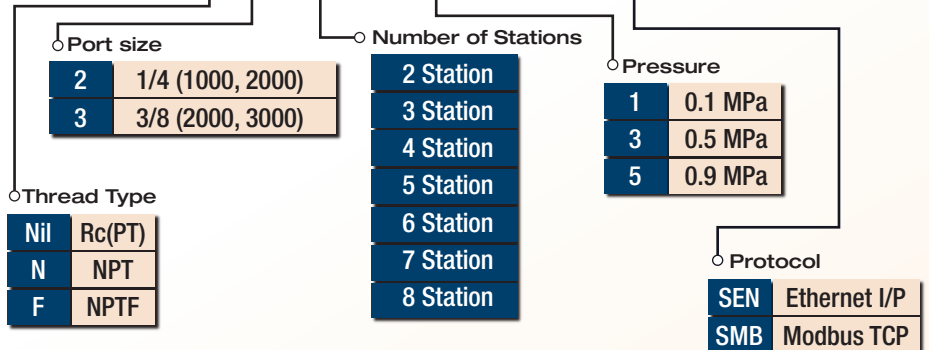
Port size

| 2 | 1/4 (1000, 2000) |
|---|---|
| 3 | 3/8 (2000, 3000) |

Number of Stations

| 2 Station |
|---|
| 3 Station |
| 4 Station |
| 5 Station |
| 6 Station |
| 7 Station |
| 8 Station |

Pressure

| 1 | 0.1 MPa |
|---|---|
| 3 | 0.5 MPa |
| 5 | 0.9 MPa |

Thread Type

| Nil | Rc(PT) |
|---|---|
| N | NPT |
| F | NPTF |

Protocol

| SEN | Ethernet I/P |
|---|---|
| SMB | Modbus TCP |